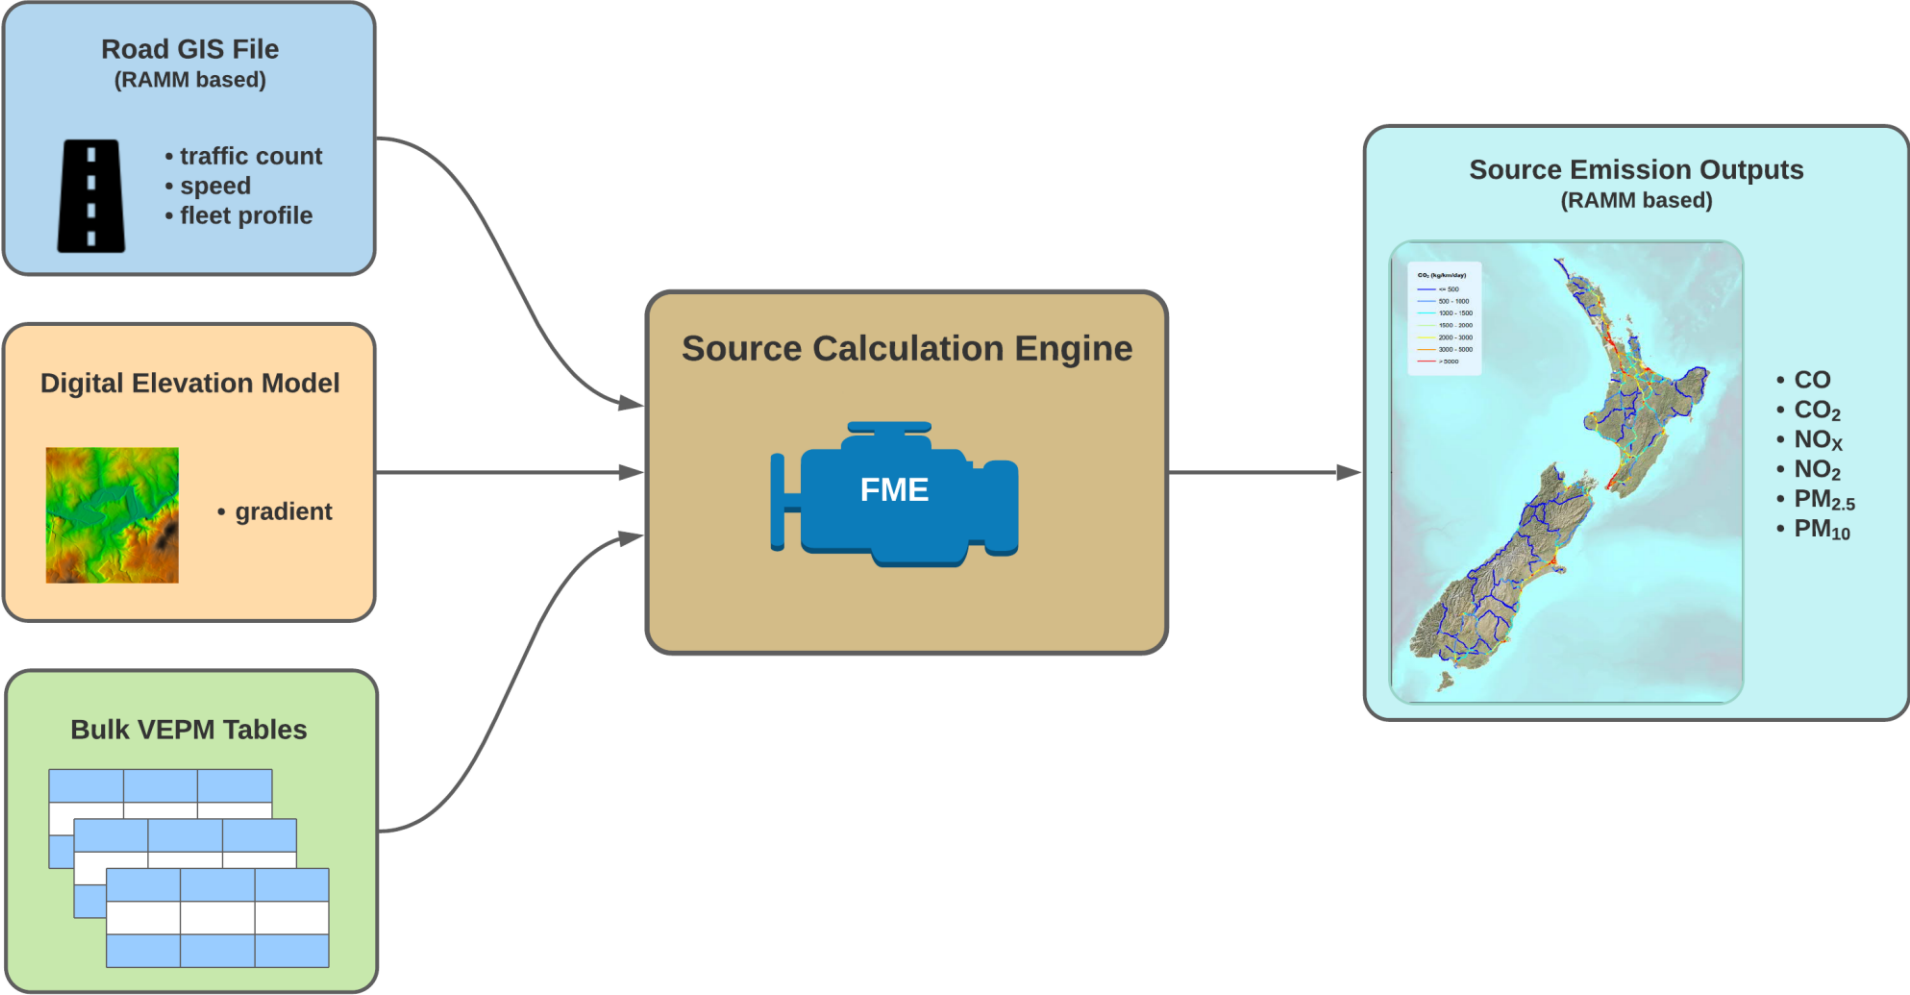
Road GIS File
(RAMM based)

• traffic count
• speed
• fleet profile

Digital Elevation Model

• gradient

Bulk VEPM Tables

Source Calculation Engine

FME

Source Emission Outputs
(RAMM based)

$CO_2$ (kg/km/day)
<= 500
500 - 1000
1000 - 1500
1500 - 2000
2000 - 3000
3000 - 5000
> 5000

• CO
• $CO_2$
• $NO_X$
• $NO_2$
• $PM_{2.5}$
• $PM_{10}$